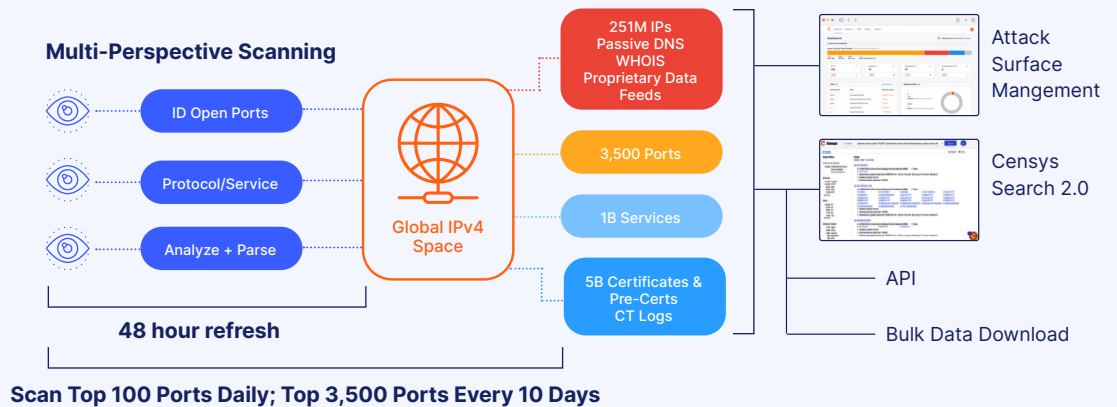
Multi-Perspective Scanning

ID Open Ports

Protocol/Service

Analyze + Parse

48 hour refresh

Scan Top 100 Ports Daily; Top 3,500 Ports Every 10 Days

Global IPv4 Space

251M IPs
Passive DNS
WHOIS
Proprietary Data Feeds

3,500 Ports

1B Services

5B Certificates & Pre-Certs CT Logs

Attack Surface Mangement

Censys Search 2.0

API

Bulk Data Download